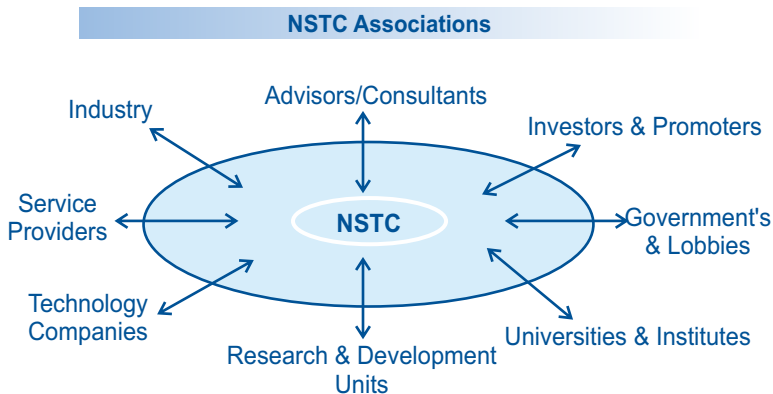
NSTC Associations

Advisors/Consultants

Industry

Investors & Promoters

Service Providers

NSTC

Government's & Lobbies

Technology Companies

Universities & Institutes

Research & Development Units